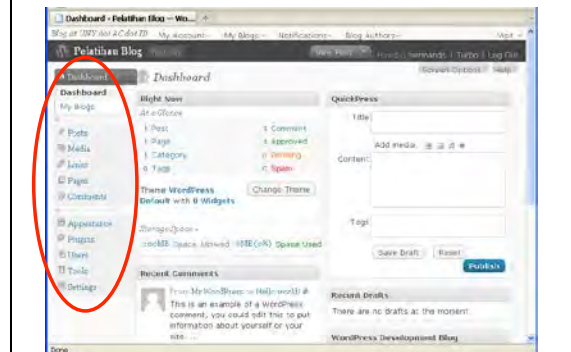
Dashboard ‹ Pelatihan Blog — Wo...

My Account | My Blogs | Notifications | Blog Authors

Pelatihan Blog

New Post | Howdy, hermandi | Turbo | Log Out

Dashboard

Screen Options | Help

Dashboard

My Blogs

Posts

Media

Links

Pages

Comments

Appearance

Plugins

Users

Tools

Settings

Right Now

At a Glance

1 Post

1 Page

1 Category

0 Tags

1 Comment

1 Approved

0 Pending

0 Spam

Theme WordPress Default with 0 Widgets

Change Theme

Storage Space

Space Allowed

Space Used

Recent Comments

From Mr WordPress on Hello world! #

This is an example of a WordPress comment, you could edit this to put information about yourself or your site...

QuickPress

Title

Add media:

Content

Tags

Save Draft

Reset

Publish

Recent Drafts

There are no drafts at the moment

WordPress Development Blog

Done